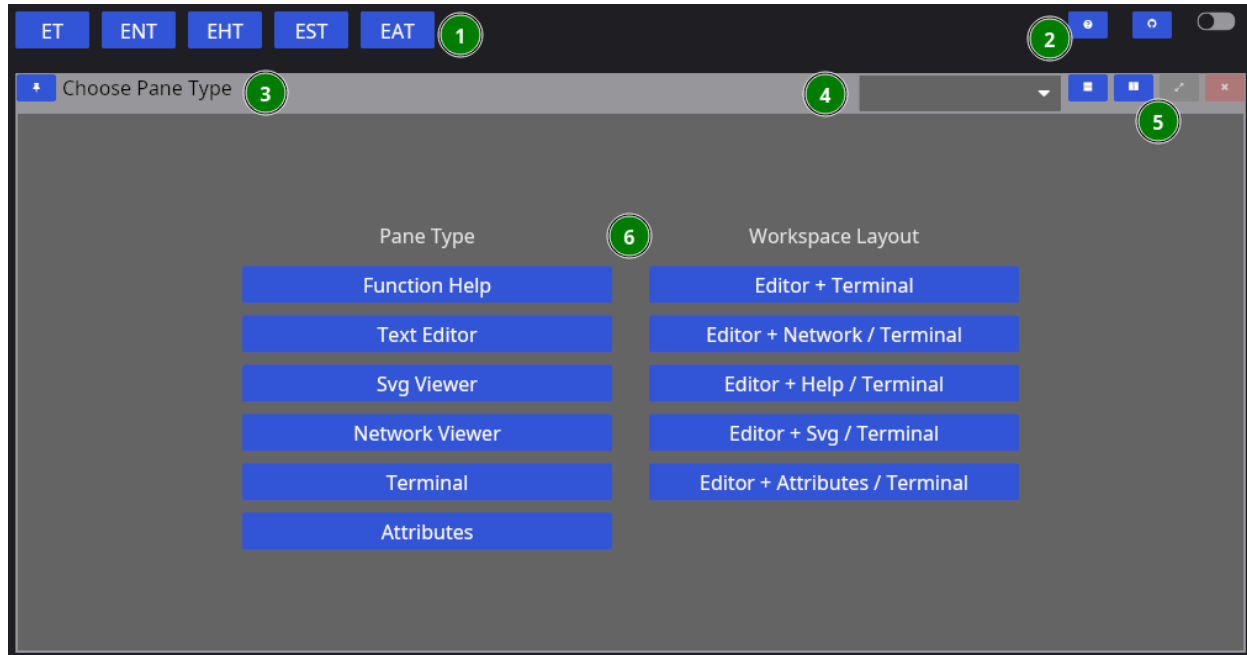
ET ENT EHT EST EAT 1

2

Choose Pane Type 3

4

5

Pane Type 6 Workspace Layout

Function Help
Text Editor
Svg Viewer
Network Viewer
Terminal
Attributes

Editor + Terminal
Editor + Network / Terminal
Editor + Help / Terminal
Editor + Svg / Terminal
Editor + Attributes / Terminal